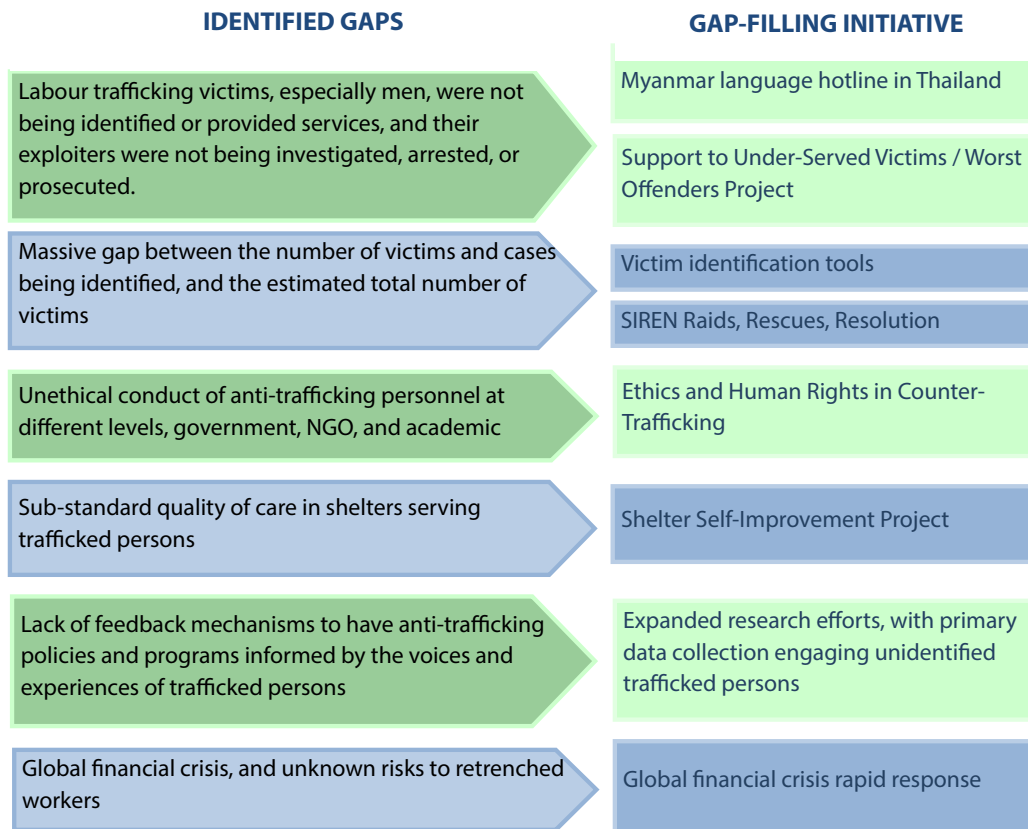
IDENTIFIED GAPS

GAP-FILLING INITIATIVE

Labour trafficking victims, especially men, were not being identified or provided services, and their exploiters were not being investigated, arrested, or prosecuted.

Myanmar language hotline in Thailand

Support to Under-Served Victims / Worst Offenders Project

Massive gap between the number of victims and cases being identified, and the estimated total number of victims

Victim identification tools

SIREN Raids, Rescues, Resolution

Unethical conduct of anti-trafficking personnel at different levels, government, NGO, and academic

Ethics and Human Rights in Counter-Trafficking

Sub-standard quality of care in shelters serving trafficked persons

Shelter Self-Improvement Project

Lack of feedback mechanisms to have anti-trafficking policies and programs informed by the voices and experiences of trafficked persons

Expanded research efforts, with primary data collection engaging unidentified trafficked persons

Global financial crisis, and unknown risks to retrenched workers

Global financial crisis rapid response